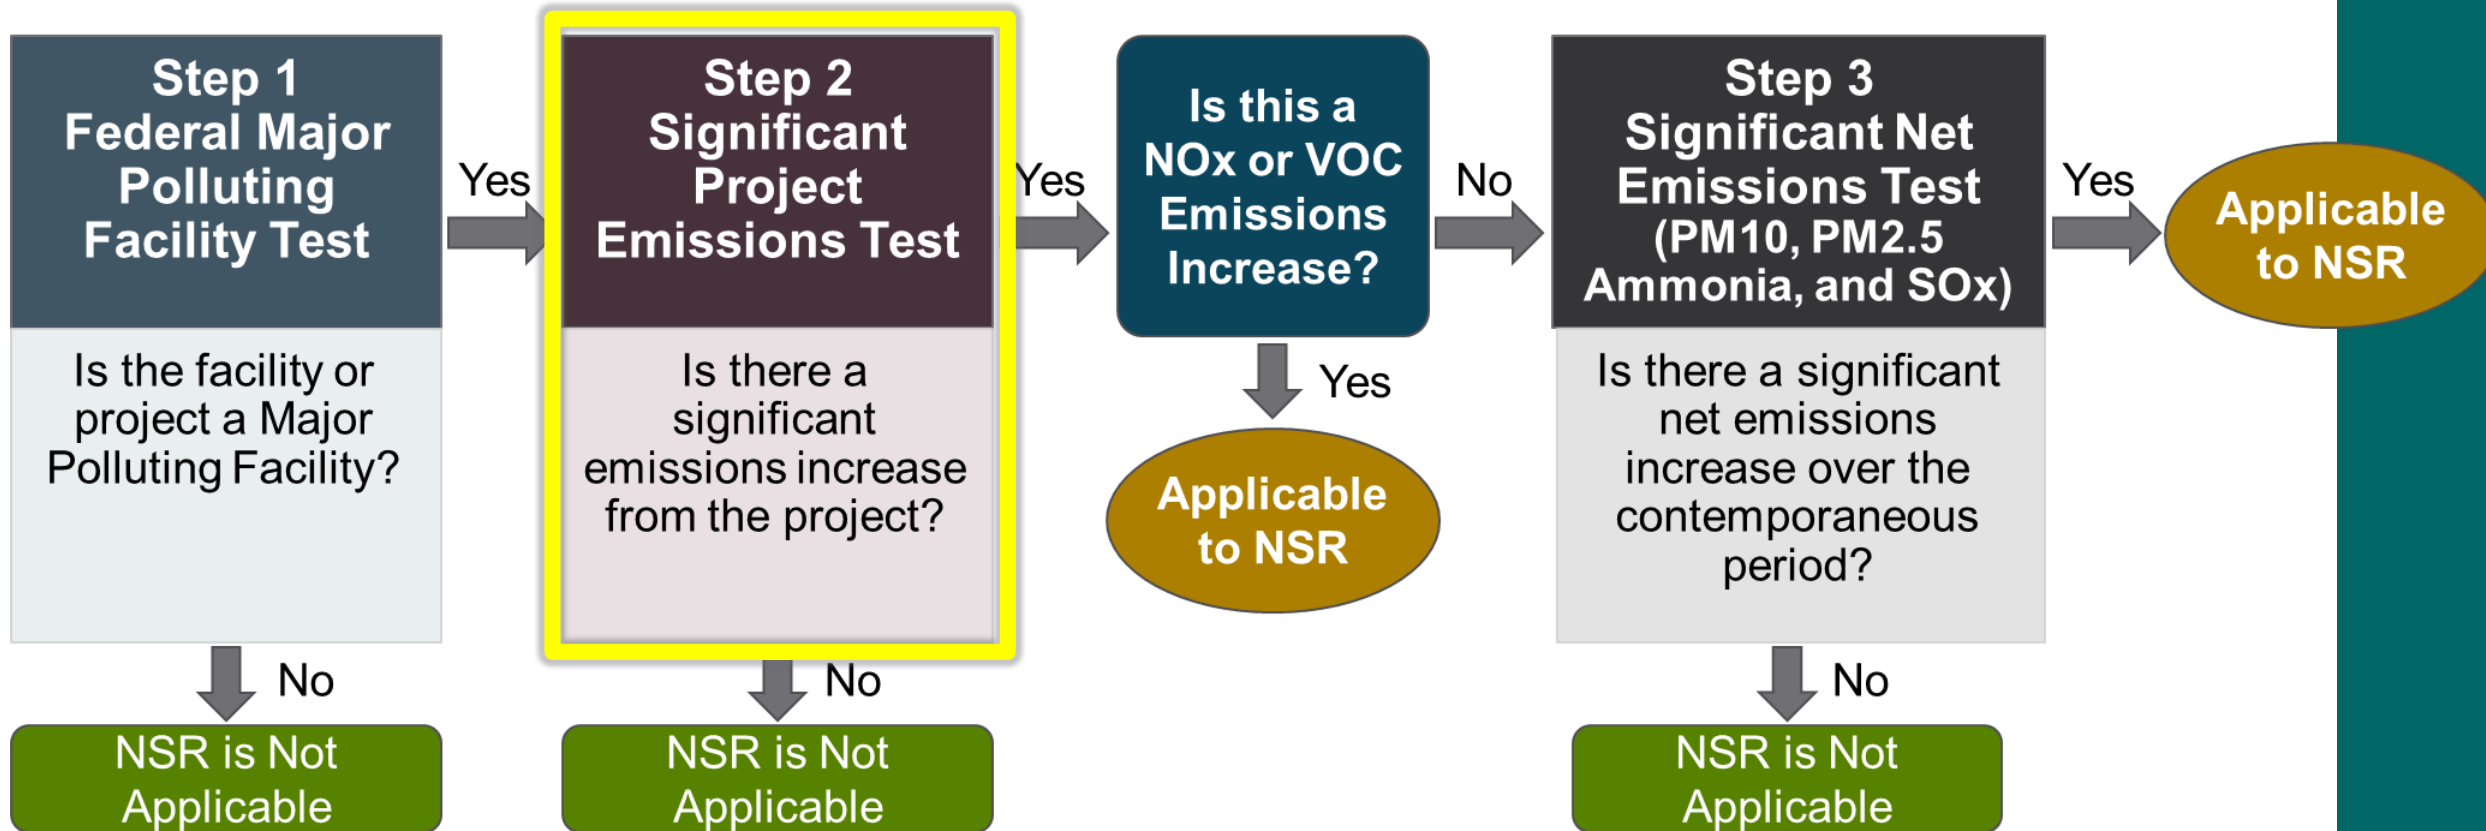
Step 1
Federal Major Polluting Facility Test

Is the facility or project a Major Polluting Facility?

No

NSR is Not Applicable

Yes

Step 2
Significant Project Emissions Test

Is there a significant emissions increase from the project?

No

NSR is Not Applicable

Yes

Is this a NOx or VOC Emissions Increase?

Yes

Applicable to NSR

No

Step 3
Significant Net Emissions Test (PM10, PM2.5 Ammonia, and SOx)

Is there a significant net emissions increase over the contemporaneous period?

No

NSR is Not Applicable

Yes

Applicable to NSR